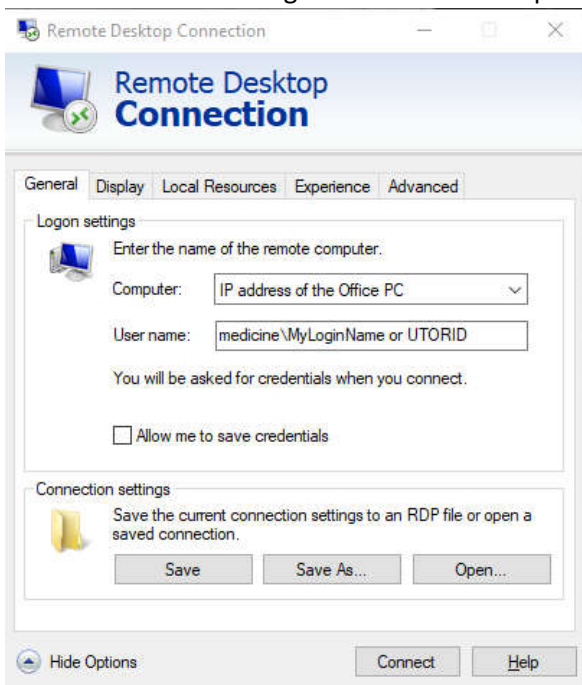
Remote Desktop Connection

Remote Desktop
Connection

General
Display
Local Resources
Experience
Advanced

Logon settings

Enter the name of the remote computer.

Computer: IP address of the Office PC

User name: medicine\MyLoginName or UTORID

You will be asked for credentials when you connect.

Allow me to save credentials

Connection settings

Save the current connection settings to an RDP file or open a saved connection.

Save
Save As...
Open...

Hide Options
Connect
Help